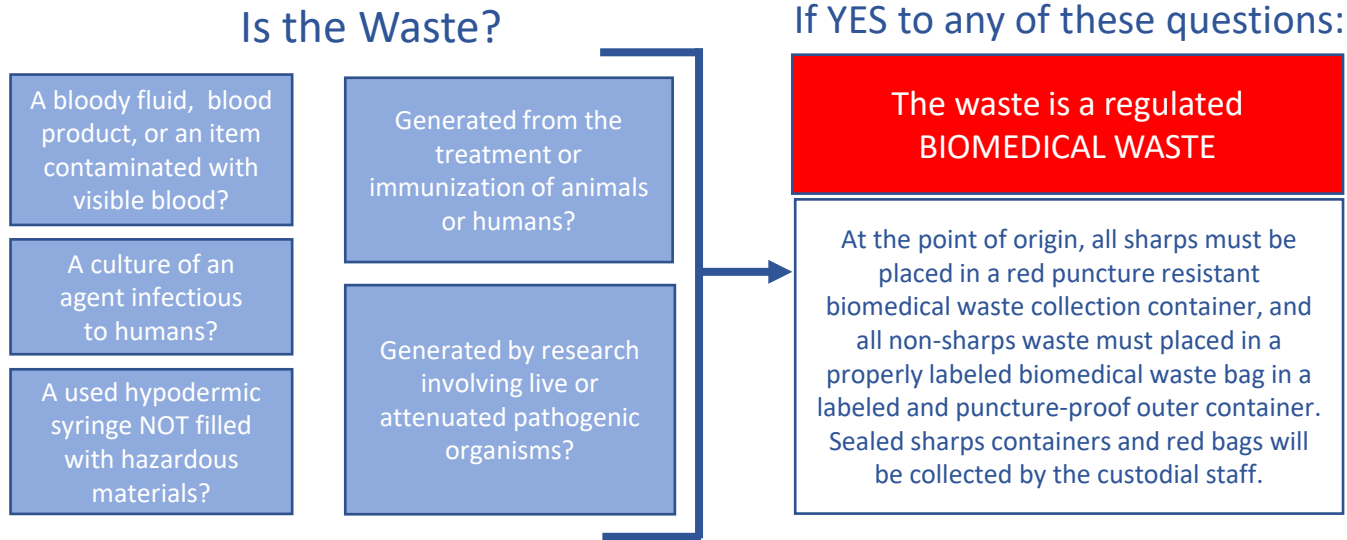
Is the Waste?

A bloody fluid, blood product, or an item contaminated with visible blood?

A culture of an agent infectious to humans?

A used hypodermic syringe NOT filled with hazardous materials?

Generated from the treatment or immunization of animals or humans?

Generated by research involving live or attenuated pathogenic organisms?

If YES to any of these questions:

The waste is a regulated BIOMEDICAL WASTE

At the point of origin, all sharps must be placed in a red puncture resistant biomedical waste collection container, and all non-sharps waste must placed in a properly labeled biomedical waste bag in a labeled and puncture-proof outer container. Sealed sharps containers and red bags will be collected by the custodial staff.